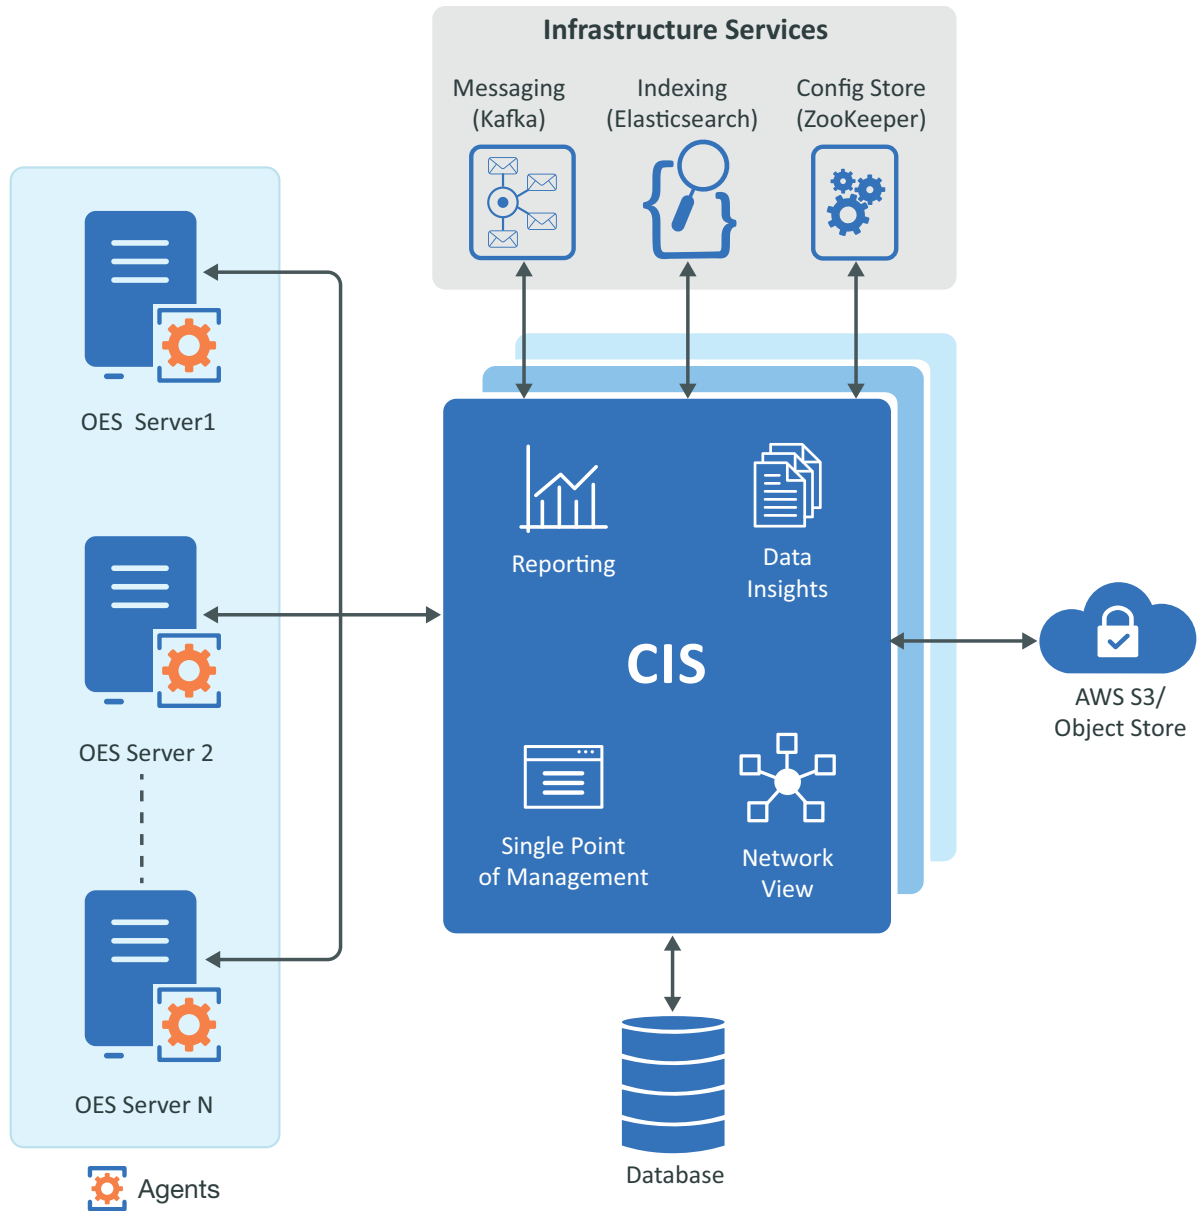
Infrastructure Services

Messaging (Kafka)

Indexing (Elasticsearch)

Config Store (ZooKeeper)

OES Server1

OES Server 2

OES Server N

Agents

Reporting

Data Insights

CIS

Single Point of Management

Network View

AWS S3/ Object Store

Database